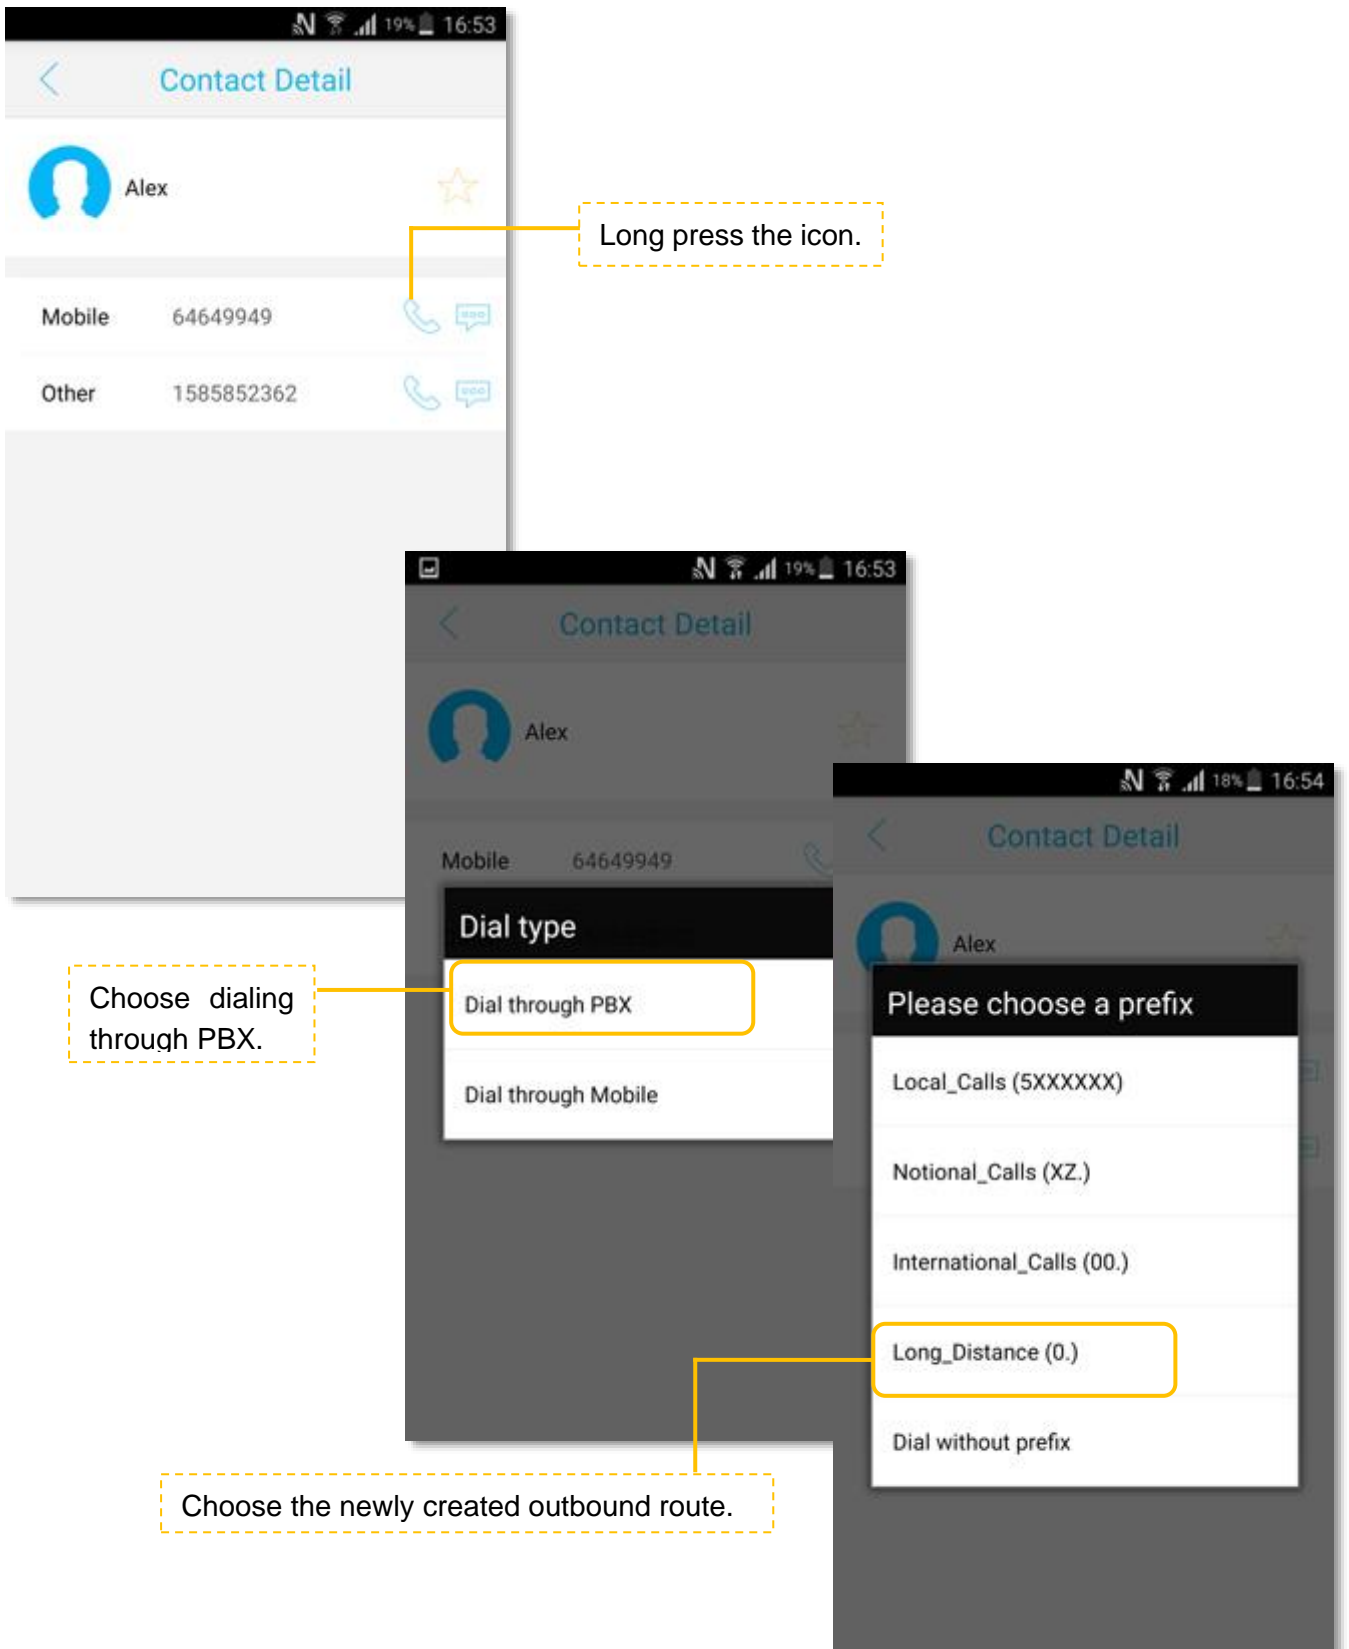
19% 16:53

Contact Detail

Alex

Mobile 64649949

Other 1585852362

Long press the icon.

19% 16:53

Contact Detail

Alex

Mobile 64649949

Dial type

Dial through PBX

Dial through Mobile

Choose dialing through PBX.

18% 16:54

Contact Detail

Alex

Please choose a prefix

Local_Calls (5XXXXXX)

Notional_Calls (XZ.)

International_Calls (00.)

Long_Distance (0.)

Dial without prefix

Choose the newly created outbound route.